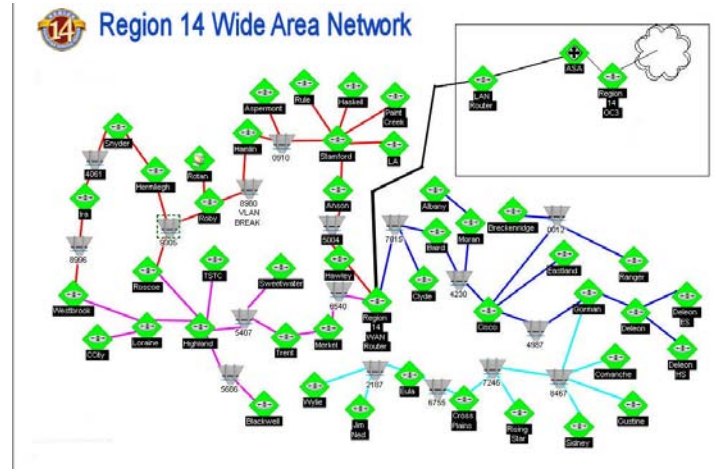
14

Region 14 Wide Area Network

LAN Router
ASA
Region 14 OC3

Aspermont
Rule
Haskell
Paint Creek
Hamlin
0910
Stamford
LA
Snyder
4061
Rotan
Hermleigh
8980 VLAN BREAK
Roby
Ira
9005
Anson
5004
Albany
Breckenridge
0012
7815
Moran
Baird
8996
TSTC
Sweetwater
Hawley
Eastland
Ranger
Roscoe
4230
Clyde
Westbrook
6540
Region 14 WAN Router
Gorman
Deleon ES
Loraine
5407
Highland
Trent
Merkel
Cisco
4987
Deleon
Colly
Deleon HS
5606
2187
Eula
7246
Comanche
Wylie
6755
8467
Cross Plains
Jim Ned
Rising Star
Gustine
Blackwell
Sidney